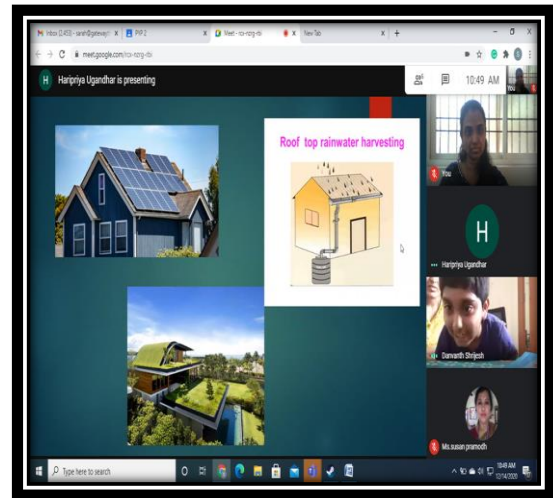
Inbox (2,453) - sarah@gateway | PYP 2 | Meet - rcx-nzrg-rbi | New Tab

meet.google.com/rcx-nzrg-rbi

H Haripriya Ugandhar is presenting

10:49 AM

You

Roof top rainwater harvesting

You

H

Haripriya Ugandhar

Danvanth Shrijesh

Ms.susan pramodh

Type here to search

10:49 AM
12/14/2020